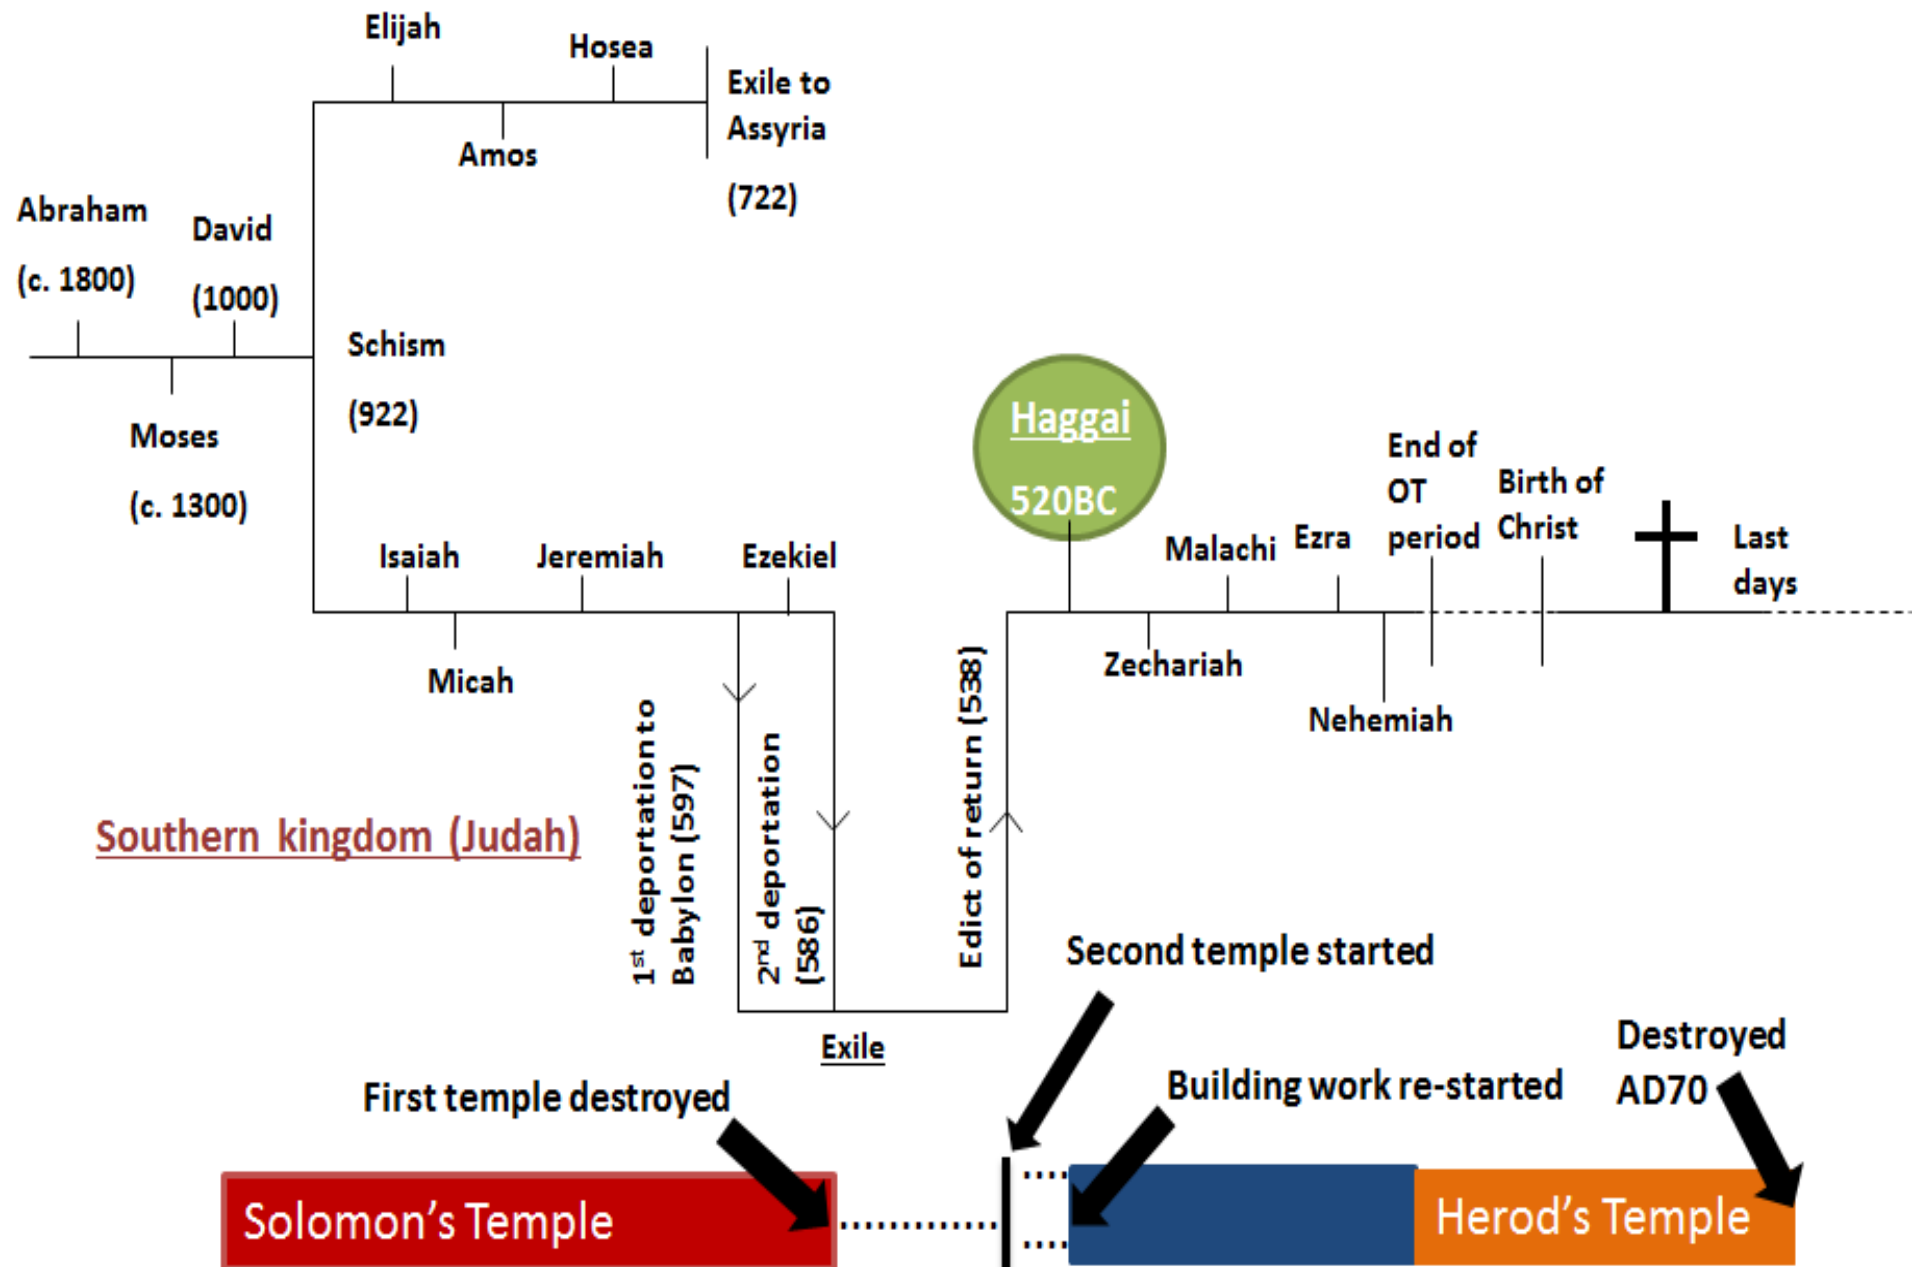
Elijah
Hosea
Exile to Assyria
(722)
Amos
Abraham
(c. 1800)
David
(1000)
Schism
(922)
Moses
(c. 1300)
Haggai
520BC
End of OT period
Birth of Christ
Last days
Isaiah
Jeremiah
Ezekiel
Malachi
Ezra
Micah
Zechariah
Nehemiah
$1^{st}$ deportation to Babylon (597)
$2^{nd}$ deportation (586)
Edict of return (538)
Southern kingdom (Judah)
Exile
Second temple started
First temple destroyed
Building work re-started
Destroyed AD70
Solomon's Temple
Herod's Temple